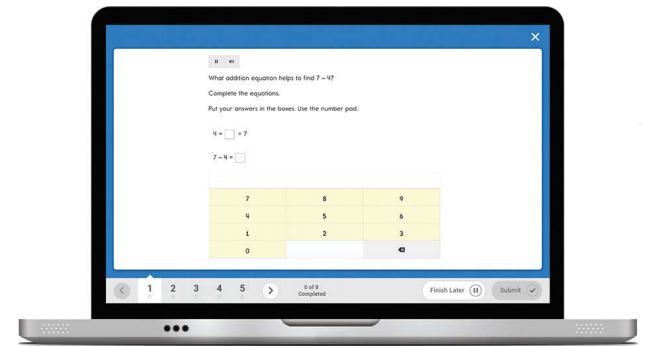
What addition equation helps to find 7 – 4?

Complete the equations.

Put your answers in the boxes. Use the number pad.

4 + $\square$ = 7

7 – 4 = $\square$

| 7 | 8 | 9 |
|---|---|---|
| 4 | 5 | 6 |
| 1 | 2 | 3 |
| 0 | | |

1 2 3 4 5

0 of 8 Completed

Finish Later

Submit